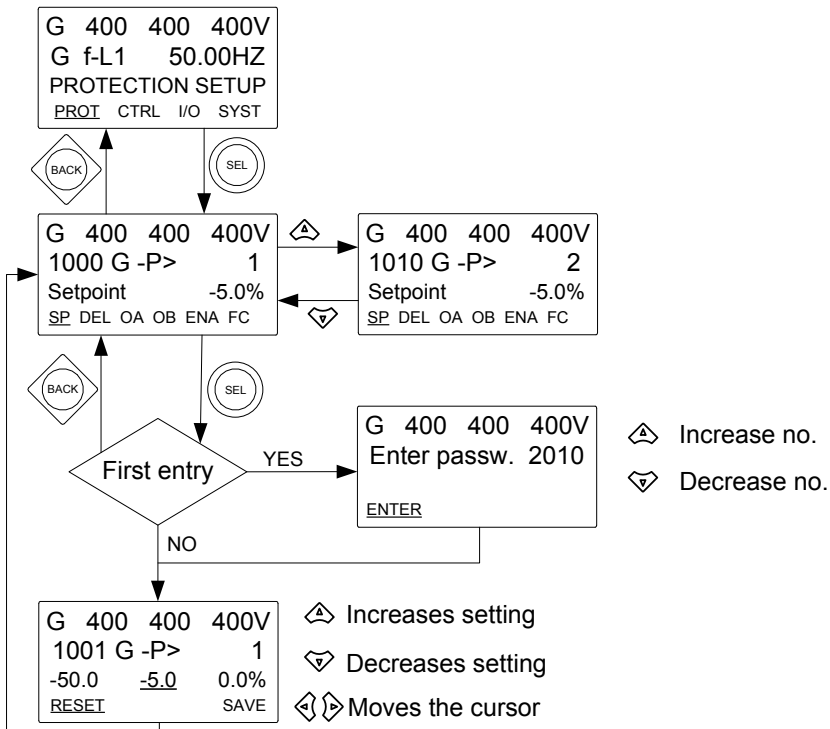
G 400 400 400V
G f-L1 50.00HZ
PROTECTION SETUP
PROT CTRL I/O SYST

BACK

SEL

G 400 400 400V
1000 G -P> 1
Setpoint -5.0%
SP DEL OA OB ENA FC

G 400 400 400V
1010 G -P> 2
Setpoint -5.0%
SP DEL OA OB ENA FC

BACK

SEL

First entry

YES

G 400 400 400V
Enter passw. 2010
ENTER

Increase no.

Decrease no.

NO

G 400 400 400V
1001 G -P> 1
-50.0 -5.0 0.0%
RESET SAVE

Increases setting

Decreases setting

Moves the cursor